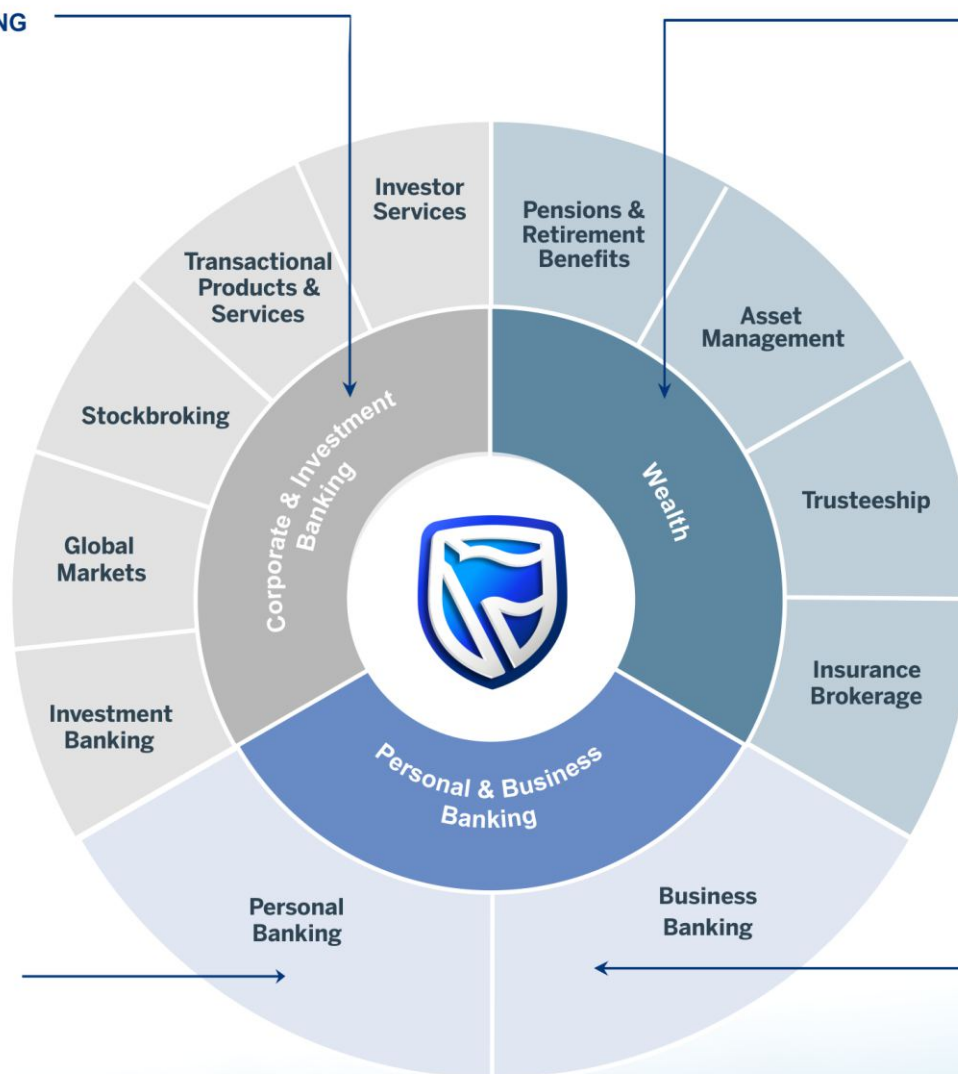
NG

Investor Services

Transactional Products & Services

Stockbroking

Global Markets

Investment Banking

Corporate & Investment Banking

Pensions & Retirement Benefits

Asset Management

Trusteeship

Insurance Brokerage

Wealth

Personal & Business Banking

Personal Banking

Business Banking